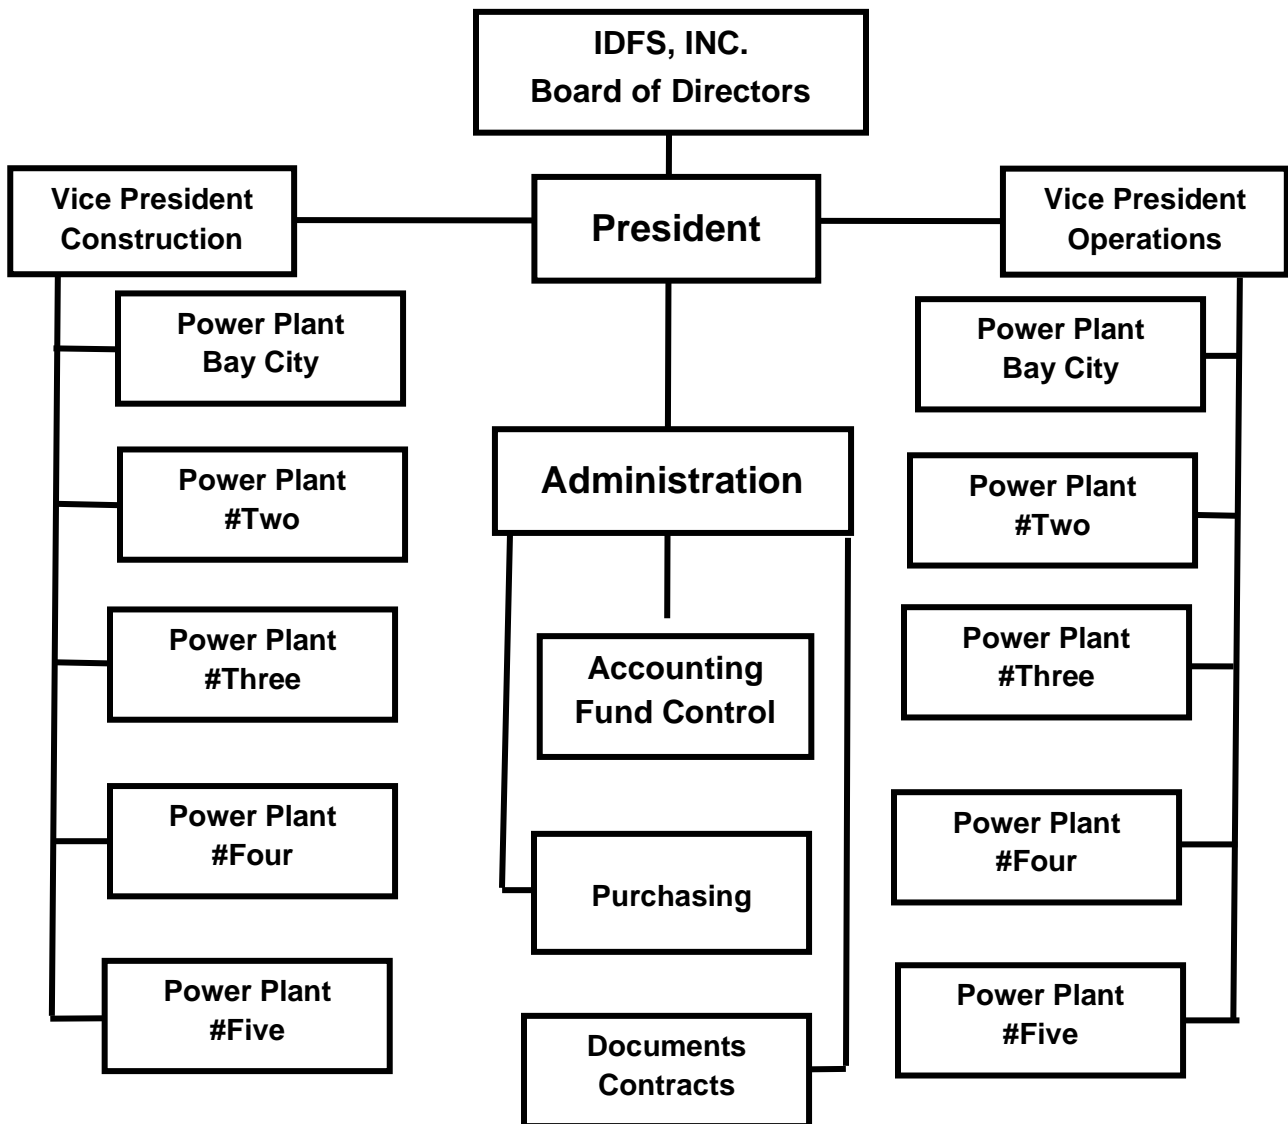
IDFS, INC.
Board of Directors

Vice President
Construction

President

Vice President
Operations

Power Plant
Bay City

Power Plant
#Two

Power Plant
#Three

Power Plant
#Four

Power Plant
#Five

Administration

Accounting
Fund Control

Purchasing

Documents
Contracts

Power Plant
Bay City

Power Plant
#Two

Power Plant
#Three

Power Plant
#Four

Power Plant
#Five